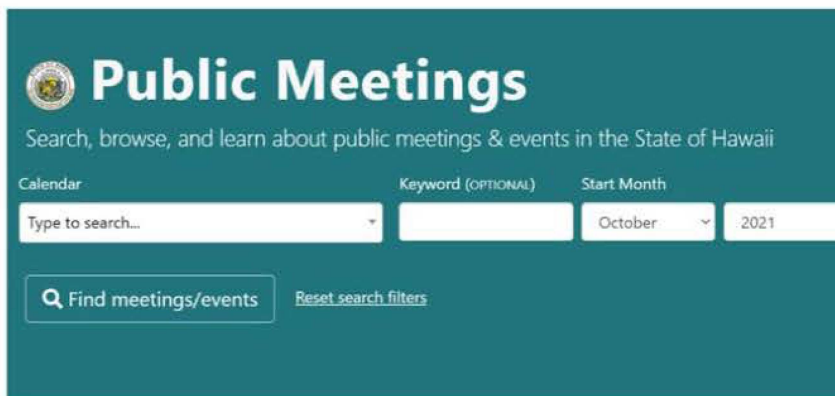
Public Meetings

Search, browse, and learn about public meetings & events in the State of Hawaii

Calendar

Type to search...

Keyword (OPTIONAL)

Start Month

October

2021

Find meetings/events

Reset search filters